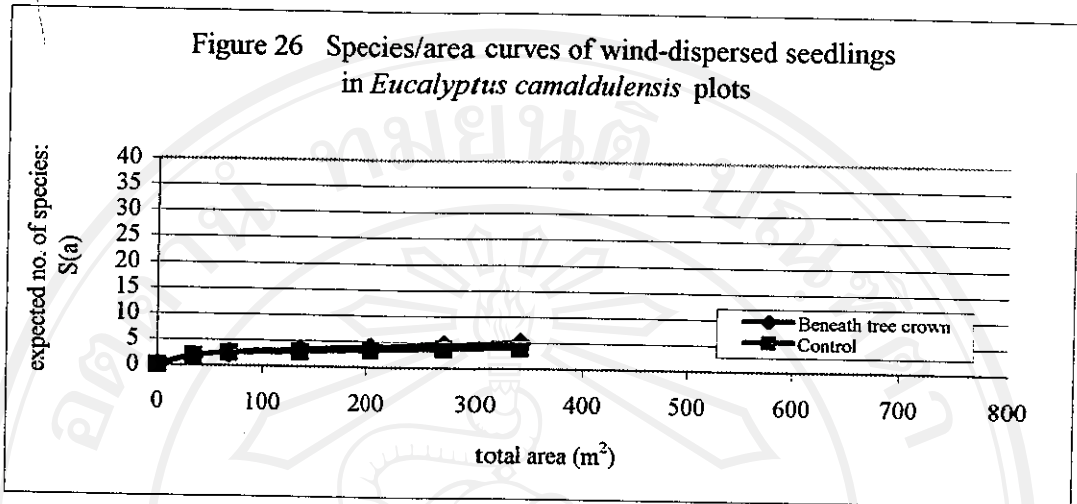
Figure 26 Species/area curves of wind-dispersed seedlings in *Eucalyptus camaldulensis* plots

expected no. of species: S(a)

40
35
30
25
20
15
10
5
0

Beneath tree crown
Control

0 100 200 300 400 500 600 700 800

total area ($m^2$)